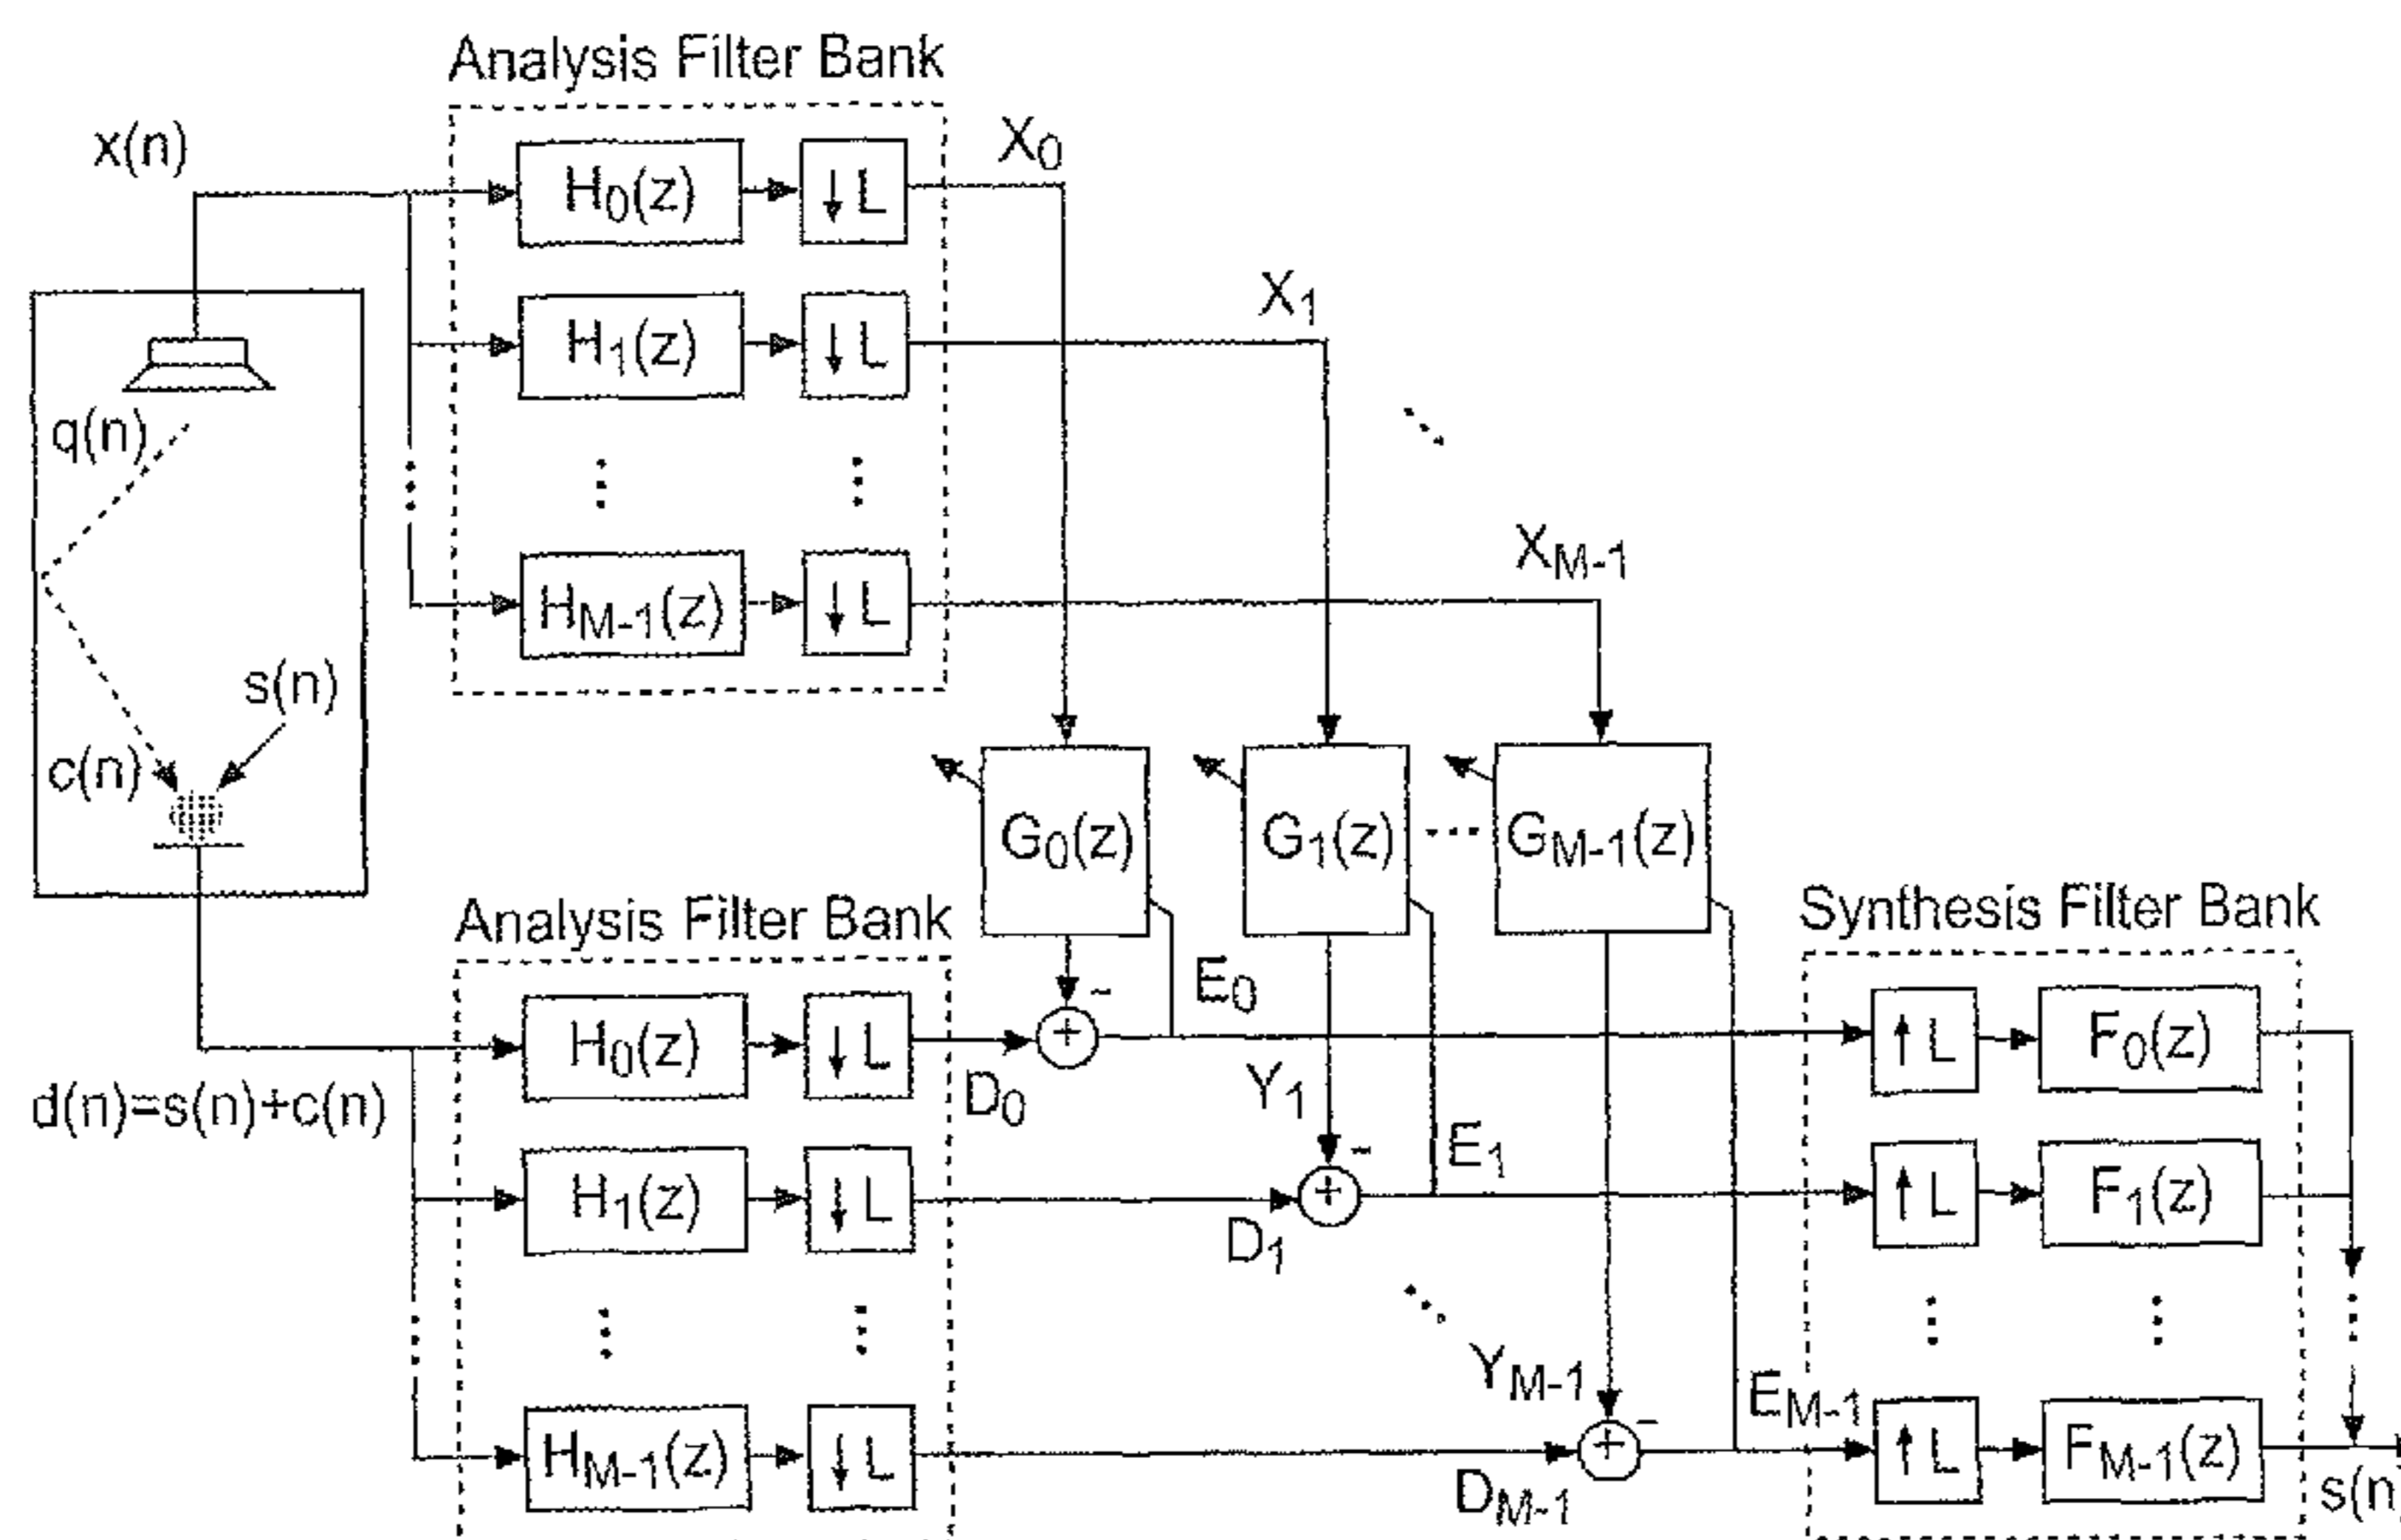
Analysis Filter Bank

x(n)

$H_0(z)$ $\downarrow L$ $X_0$

$H_1(z)$ $\downarrow L$ $X_1$

q(n)

$H_{M-1}(z)$ $\downarrow L$ $X_{M-1}$

s(n)

c(n)

$G_0(z)$ $G_1(z)$ $G_{M-1}(z)$

Analysis Filter Bank

Synthesis Filter Bank

$E_0$

$H_0(z)$ $\downarrow L$ $D_0$ + –

d(n)=s(n)+c(n)

$Y_1$

$E_1$

$H_1(z)$ $\downarrow L$ $D_1$ + –

$Y_{M-1}$

$E_{M-1}$

$H_{M-1}(z)$ $\downarrow L$ $D_{M-1}$ + –

$\uparrow L$ $F_0(z)$

$\uparrow L$ $F_1(z)$

$\uparrow L$ $F_{M-1}(z)$

s(n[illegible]